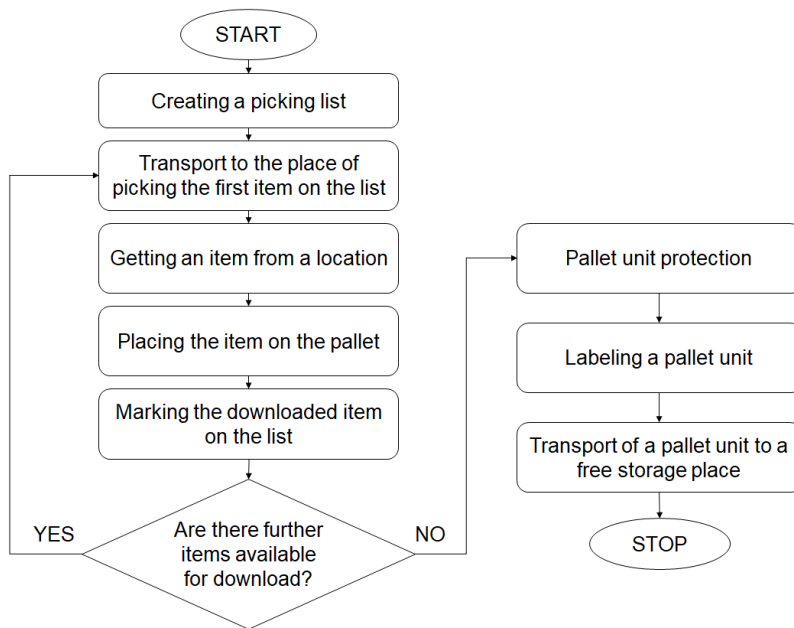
START

Creating a picking list

Transport to the place of picking the first item on the list

Getting an item from a location

Placing the item on the pallet

Marking the downloaded item on the list

Are there further items available for download?

YES

NO

Pallet unit protection

Labeling a pallet unit

Transport of a pallet unit to a free storage place

STOP